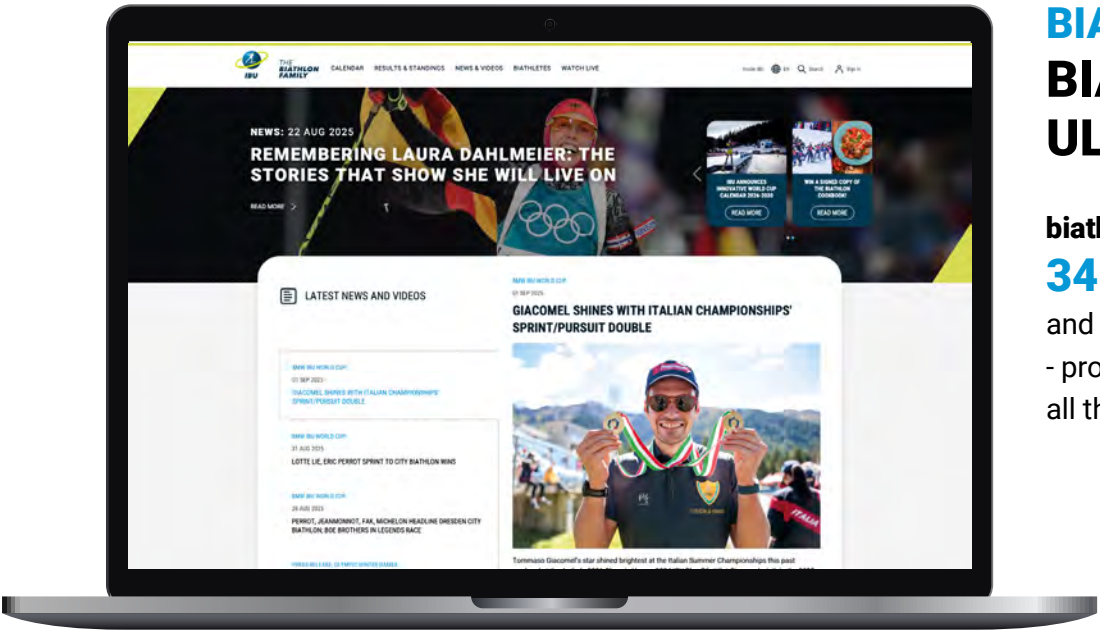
IBU THE BIATHLON FAMILY CALENDAR RESULTS & STANDINGS NEWS & VIDEOS BIATHLETES WATCH LIVE

Inside IBU EN Search Sign in

NEWS: 22 AUG 2025

REMEMBERING LAURA DAHLMEIER: THE STORIES THAT SHOW SHE WILL LIVE ON

READ MORE >

IBU ANNOUNCES INNOVATIVE WORLD CUP CALENDAR 2026-2030

READ MORE

WIN A SIGNED COPY OF THE BIATHLON COOKBOOK!

READ MORE

LATEST NEWS AND VIDEOS

BMW IBU WORLD CUP
01 SEP 2025
GIACOMEL SHINES WITH ITALIAN CHAMPIONSHIPS' SPRINT/PURSUIT DOUBLE

BMW IBU WORLD CUP
31 AUG 2025
LOTTE LIE, ERIC PERROT SPRINT TO CITY BIATHLON WINS

BMW IBU WORLD CUP
28 AUG 2025
PERROT, JEANMONNOT, FAK, MICHELON HEADLINE DRESDEN CITY BIATHLON; BOE BROTHERS IN LEGENDS RACE

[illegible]

BMW IBU WORLD CUP
01 SEP 2025
GIACOMEL SHINES WITH ITALIAN CHAMPIONSHIPS' SPRINT/PURSUIT DOUBLE

Tommaso Giacomel's star shined brightest at the Italian Summer Championships this past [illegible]

BIA
BIA
UL

biath
34
and
- pro
all th